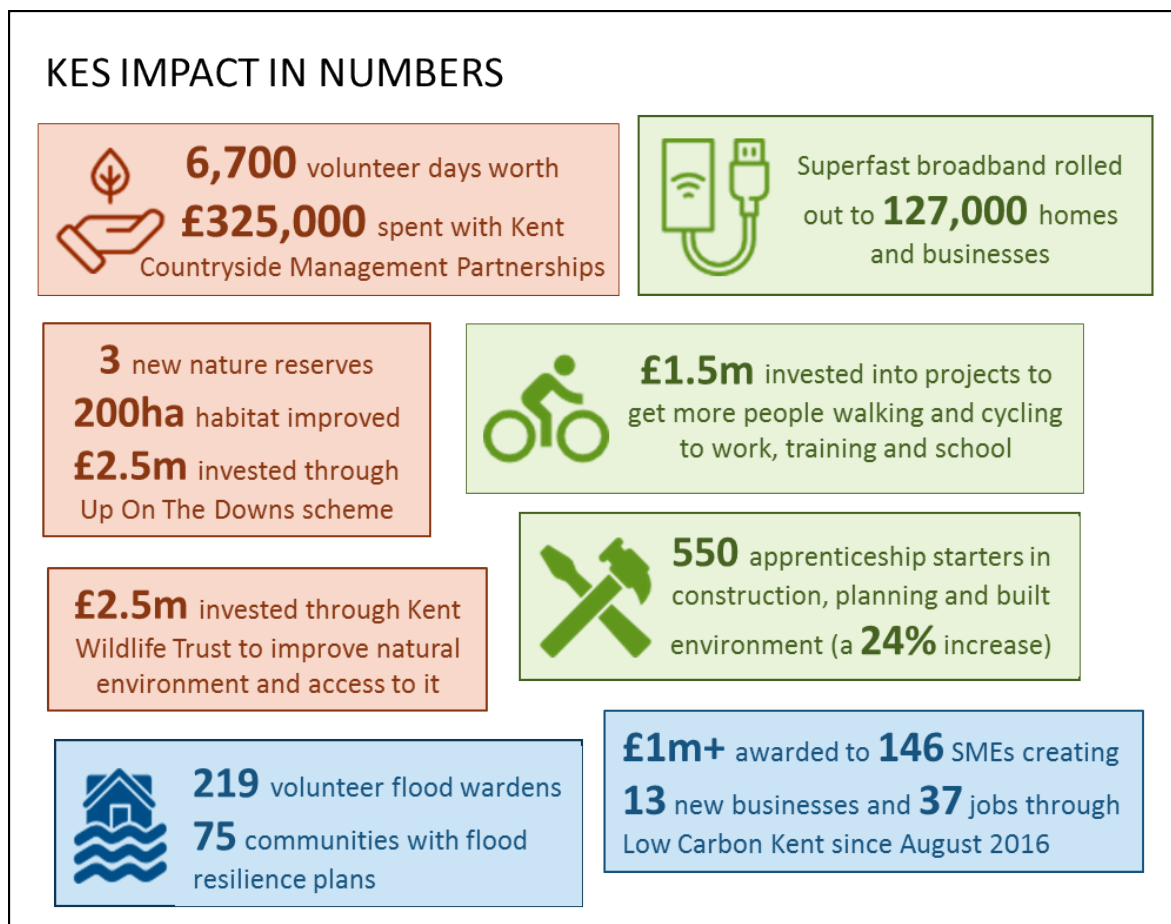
KES IMPACT IN NUMBERS

6,700 volunteer days worth £325,000 spent with Kent Countryside Management Partnerships

Superfast broadband rolled out to 127,000 homes and businesses

3 new nature reserves
200ha habitat improved
£2.5m invested through Up On The Downs scheme

£1.5m invested into projects to get more people walking and cycling to work, training and school

550 apprenticeship starters in construction, planning and built environment (a 24% increase)

£2.5m invested through Kent Wildlife Trust to improve natural environment and access to it

£1m+ awarded to 146 SMEs creating 13 new businesses and 37 jobs through Low Carbon Kent since August 2016

219 volunteer flood wardens
75 communities with flood resilience plans